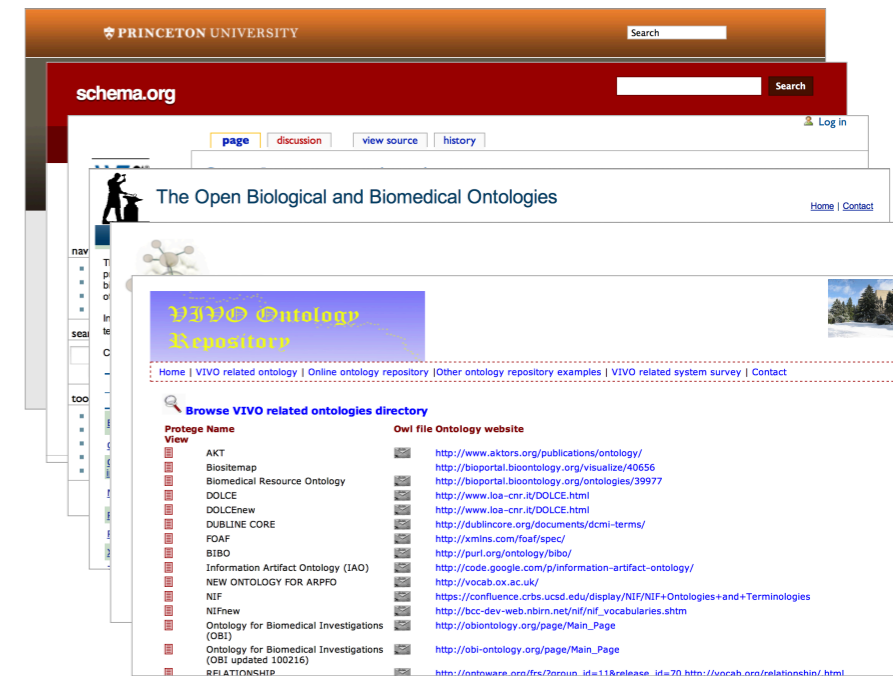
PRINCETON UNIVERSITY

Search

schema.org

Search

page discussion view source history

Log in

The Open Biological and Biomedical Ontologies

Home | Contact

VIVO Ontology Repository

Home | VIVO related ontology | Online ontology repository |Other ontology repository examples | VIVO related system survey | Contact

Browse VIVO related ontologies directory

| Protege View | Name | Owl file | Ontology website |
|---|---|---|---|
| | AKT | | http://www.aktors.org/publications/ontology/ |
| | Biositemap | | http://bioportal.bioontology.org/visualize/40656 |
| | Biomedical Resource Ontology | | http://bioportal.bioontology.org/ontologies/39977 |
| | DOLCE | | http://www.loa-cnr.it/DOLCE.html |
| | DOLCEnew | | http://www.loa-cnr.it/DOLCE.html |
| | DUBLINE CORE | | http://dublincore.org/documents/dcmi-terms/ |
| | FOAF | | http://xmlns.com/foaf/spec/ |
| | BIBO | | http://purl.org/ontology/bibo/ |
| | Information Artifact Ontology (IAO) | | http://code.google.com/p/information-artifact-ontology/ |
| | NEW ONTOLOGY FOR ARPFO | | http://vocab.ox.ac.uk/ |
| | NIF | | https://confluence.crbs.ucsd.edu/display/NIF/NIF+Ontologies+and+Terminologies |
| | NIFnew | | http://bcc-dev-web.nbirn.net/nif/nif_vocabularies.shtm |
| | Ontology for Biomedical Investigations (OBI) | | http://obiontology.org/page/Main_Page |
| | Ontology for Biomedical Investigations (OBI updated 100216) | | http://obi-ontology.org/page/Main_Page |
| | RELATIONSHIP | | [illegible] |